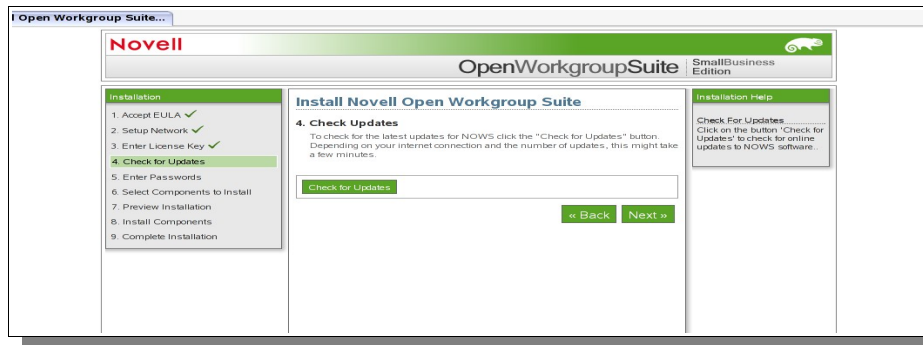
l Open Workgroup Suite...

Novell

OpenWorkgroupSuite SmallBusiness Edition

Installation
1. Accept EULA ✓
2. Setup Network ✓
3. Enter License Key ✓
4. Check for Updates
5. Enter Passwords
6. Select Components to Install
7. Preview Installation
8. Install Components
9. Complete Installation

Install Novell Open Workgroup Suite

4. Check Updates
To check for the latest updates for NOWS click the "Check for Updates" button. Depending on your internet connection and the number of updates, this might take a few minutes.

Check for Updates

« Back Next »

Installation Help

Check For Updates
Click on the button 'Check for Updates' to check for online updates to NOWS software.